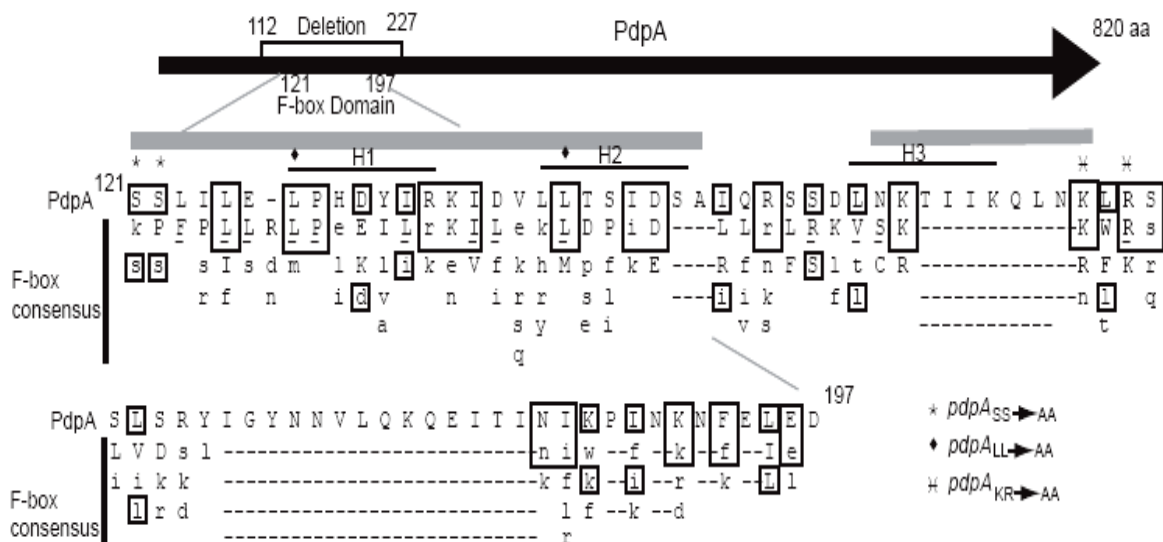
112 Deletion 227

PdpA

820 aa

121 197
F-box Domain

H1 H2 H3

PdpA 121 S S L I L E - L P H D Y I R K I D V L L T S I D S A I Q R S S D L N K T I I K Q L N K L R S
k P F P L L R L P e E I L r K I L e k L D P i D ----L L r L R K V S K ---------------K W R s
s s s I s d m l K l i k e V f k h M p f k E ----R f n F S l t C R ---------------R F K r
r f n i d v n i r r s l ----i i k f l ---------------n l q
a s y e i v s ------------ t
q

F-box consensus

197

PdpA S L S R Y I G Y N N V L Q K Q E I T I N I K P I N K N F E L E D
L V D s l ---------------------------n i w --f --k --f --I e
i i k k ---------------------------k f k --i --r --k --L l
l r d ---------------------------l f --k --d
---------------------------r

F-box consensus

* $pdpA_{SS}$→AA
♦ $pdpA_{LL}$→AA
⌘ $pdpA_{KR}$→AA